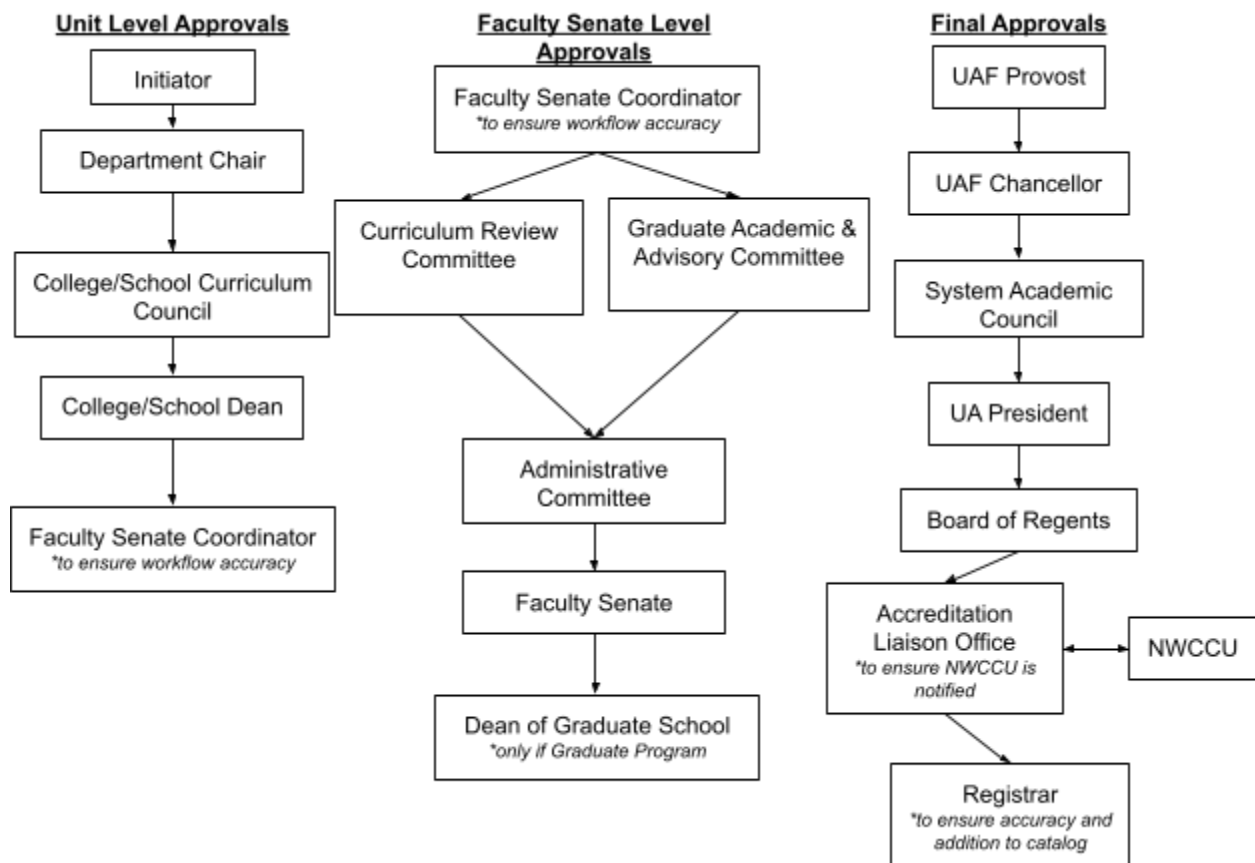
Unit Level Approvals

Initiator

Department Chair

College/School Curriculum Council

College/School Dean

Faculty Senate Coordinator
*to ensure workflow accuracy

Faculty Senate Level Approvals

Faculty Senate Coordinator
*to ensure workflow accuracy

Curriculum Review Committee

Graduate Academic & Advisory Committee

Administrative Committee

Faculty Senate

Dean of Graduate School
*only if Graduate Program

Final Approvals

UAF Provost

UAF Chancellor

System Academic Council

UA President

Board of Regents

Accreditation Liaison Office
*to ensure NWCCU is notified

NWCCU

Registrar
*to ensure accuracy and addition to catalog